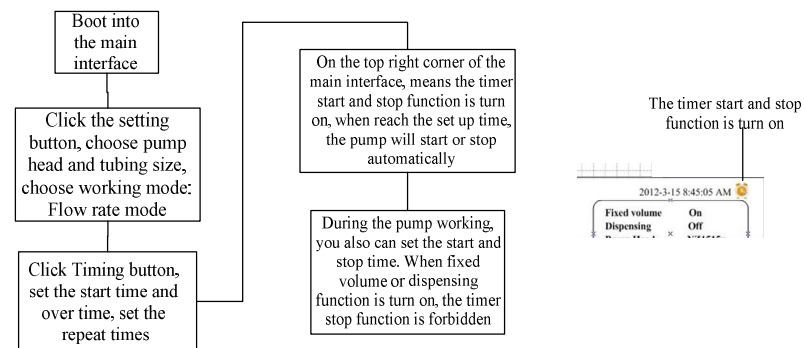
Boot into the main interface

Click the setting button, choose pump head and tubing size, choose working mode: Flow rate mode

Click Timing button, set the start time and over time, set the repeat times

On the top right corner of the main interface, means the timer start and stop function is turn on, when reach the set up time, the pump will start or stop automatically

During the pump working, you also can set the start and stop time. When fixed volume or dispensing function is turn on, the timer stop function is forbidden

The timer start and stop function is turn on

2012-3-15 8:45:05 AM

| Fixed volume | On |
|---|---|
| Dispensing | Off |
| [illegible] | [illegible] |